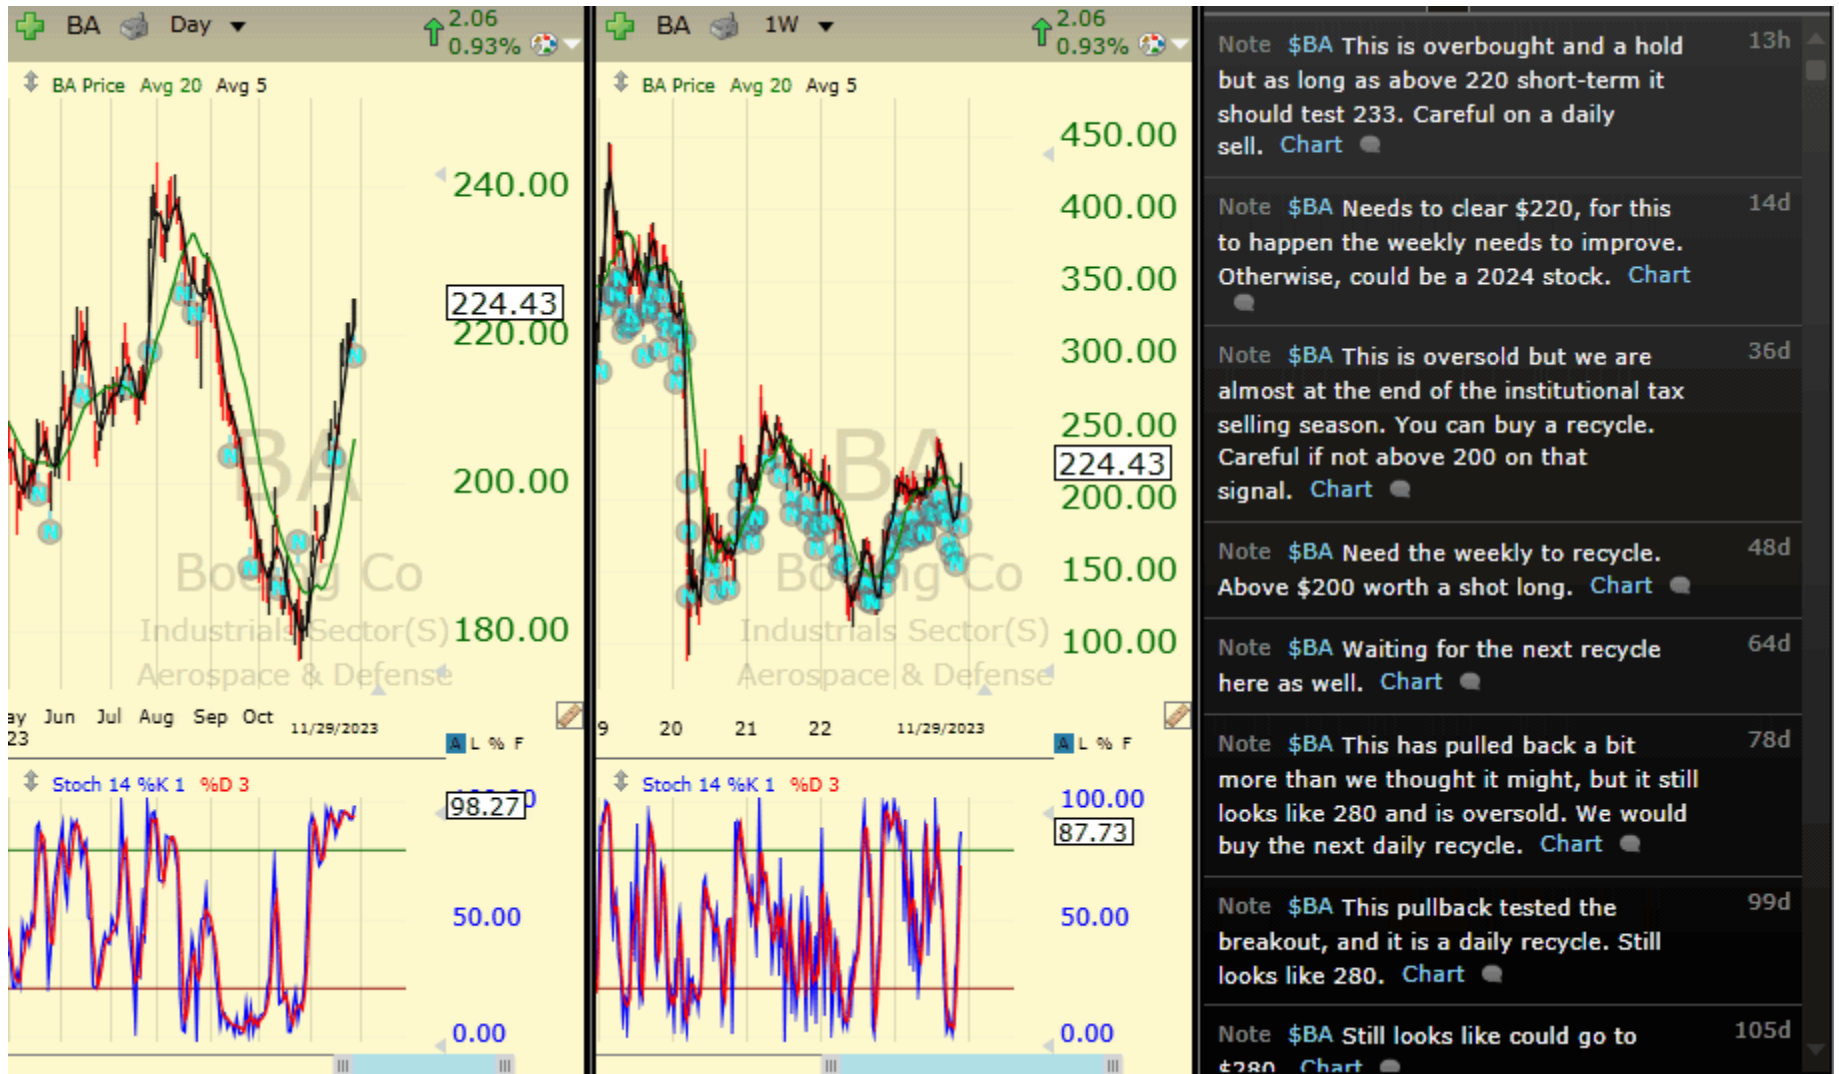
BA Day 2.06 0.93%

BA Price Avg 20 Avg 5

240.00
224.43
220.00
200.00
180.00

BA
Boeing Co
Industrials Sector(S)
Aerospace & Defense

ay Jun Jul Aug Sep Oct 11/29/2023
23

A L % F

Stoch 14 %K 1 %D 3

98.27
50.00
0.00

BA 1W 2.06 0.93%

BA Price Avg 20 Avg 5

450.00
400.00
350.00
300.00
250.00
224.43
200.00
150.00
100.00

BA
Boeing Co
Industrials Sector(S)
Aerospace & Defense

9 20 21 22 11/29/2023

A L % F

Stoch 14 %K 1 %D 3

100.00
87.73
50.00
0.00

Note $BA This is overbought and a hold but as long as above 220 short-term it should test 233. Careful on a daily sell. Chart 13h

Note $BA Needs to clear $220, for this to happen the weekly needs to improve. Otherwise, could be a 2024 stock. Chart 14d

Note $BA This is oversold but we are almost at the end of the institutional tax selling season. You can buy a recycle. Careful if not above 200 on that signal. Chart 36d

Note $BA Need the weekly to recycle. Above $200 worth a shot long. Chart 48d

Note $BA Waiting for the next recycle here as well. Chart 64d

Note $BA This has pulled back a bit more than we thought it might, but it still looks like 280 and is oversold. We would buy the next daily recycle. Chart 78d

Note $BA This pullback tested the breakout, and it is a daily recycle. Still looks like 280. Chart 99d

Note $BA Still looks like could go to $280. Chart 105d